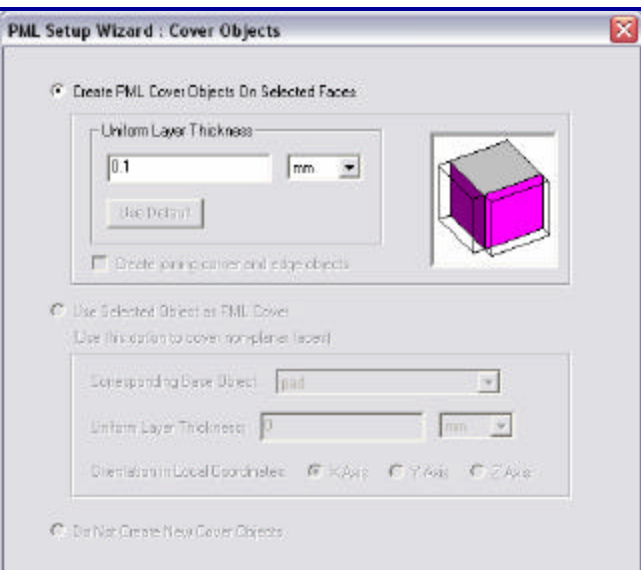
PML Setup Wizard : Cover Objects

Create PML Cover Objects On Selected Faces

Uniform Layer Thickness

0.1

mm

Use Default

Create joining corner and edge objects

Use Selected Object as PML Cover

(Use this option to cover non-planar faces)

Corresponding Base Object: pad

Uniform Layer Thickness: 0

mm

Orientation in Local Coordinates: X Axis Y Axis Z Axis

Do Not Create New Cover Objects